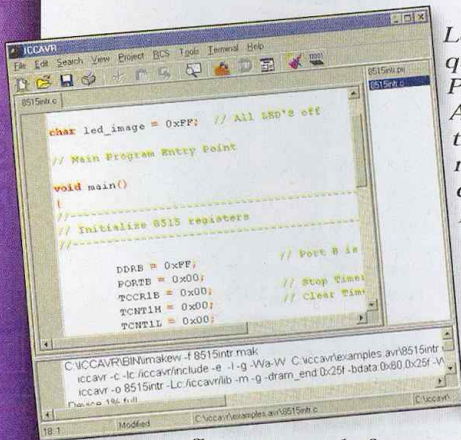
ICCAVR

File Edit Search View Project RCS Tools Terminal Help

8515intr.c

8515intr.prj
8515intr.c

char led_image = 0xFF; // All LED's off

// Main Program Entry Point

void main()
{
//-----------------------------------
// Initialize 8515 registers
//-----------------------------------

// Port B is

DDRB = 0xFF;
PORTB = 0x00;
TCCR1B = 0x00;
TCNT1H = 0x00;
TCNT1L = 0x00;

// Stop Timer
// Clear Timer

C:\ICCAVR\BIN\imakew -f 8515intr.mak
iccavr -c -Ic:/iccavr/include -e -l -g -Wa-W C:\iccavr\examples.avr\8515intr.
iccavr -o 8515intr -Lc:/iccavr/lib -m -g -dram_end:0x25f -bdata:0x60.0x25f -W
Device 1% full

18:1 Modified C:\iccavr\examples.avr\8515intr.c C:\iccavr\

L
q
F
A
t
r
c